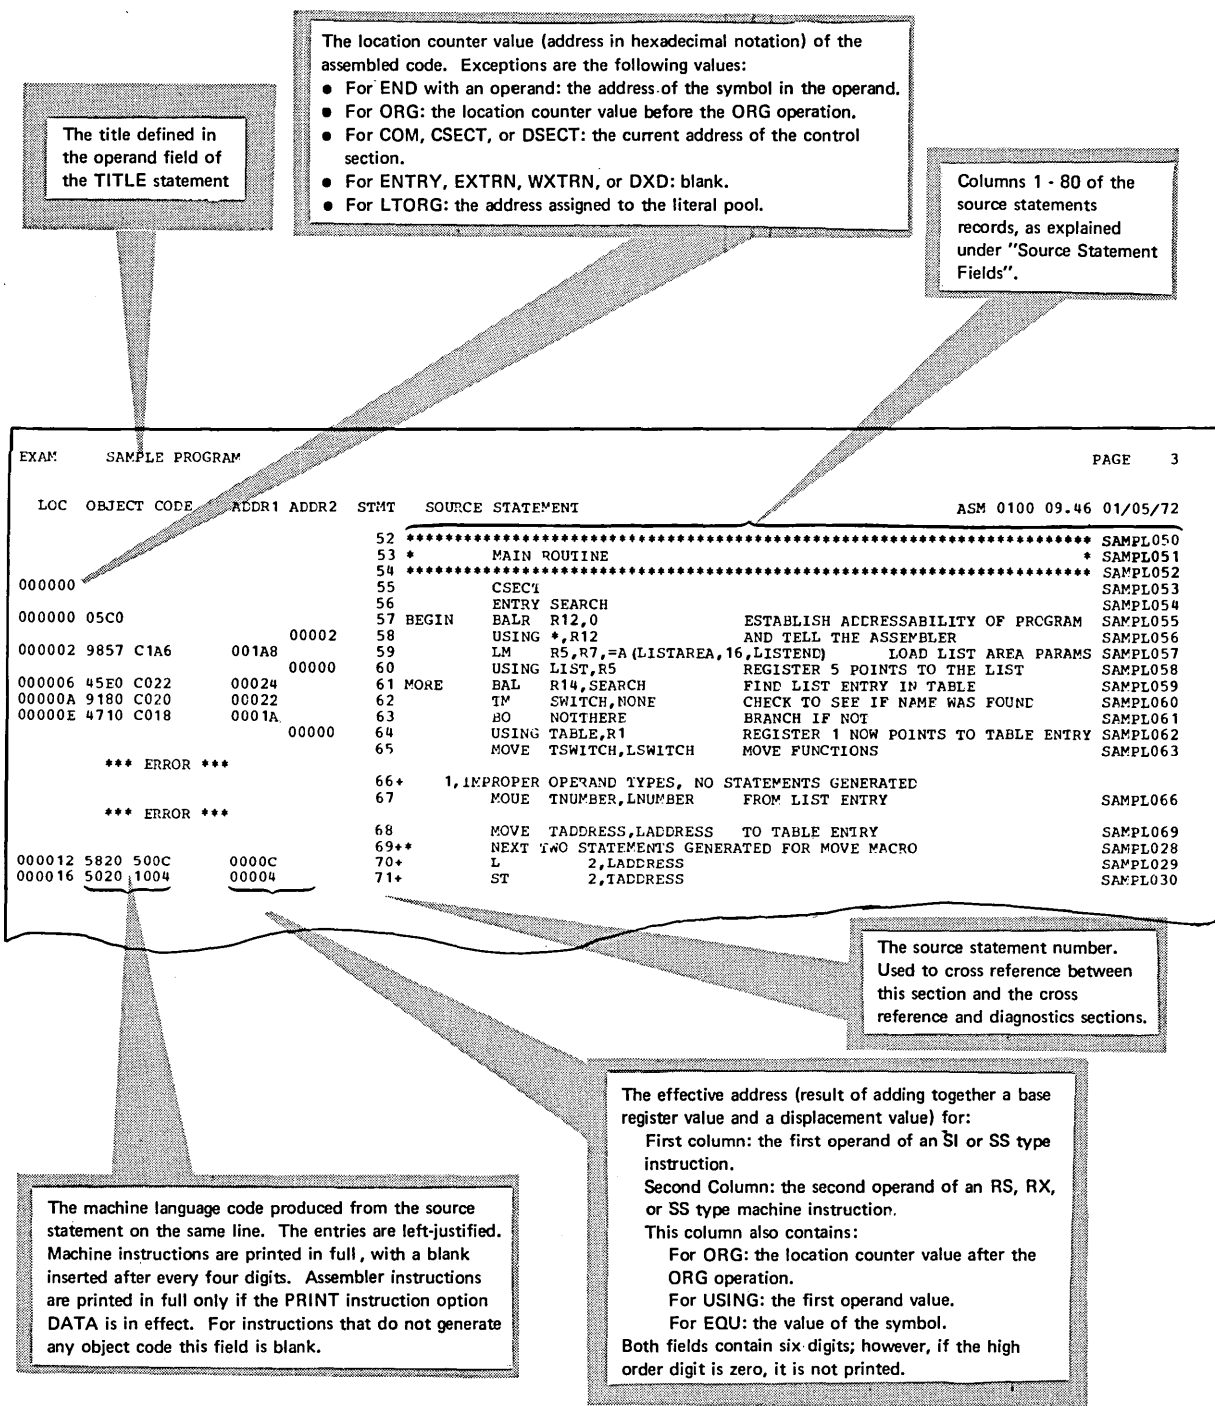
The title defined in the operand field of the TITLE statement

The location counter value (address in hexadecimal notation) of the assembled code. Exceptions are the following values:
• For END with an operand: the address of the symbol in the operand.
• For ORG: the location counter value before the ORG operation.
• For COM, CSECT, or DSECT: the current address of the control section.
• For ENTRY, EXTRN, WXTRN, or DXD: blank.
• For LTORG: the address assigned to the literal pool.

Columns 1 - 80 of the source statements records, as explained under "Source Statement Fields".

EXAM SAMPLE PROGRAM PAGE 3

LOC OBJECT CODE ADDR1 ADDR2 STMT SOURCE STATEMENT ASM 0100 09.46 01/05/72

52 ************************************************************ SAMPL050
53 * MAIN ROUTINE * SAMPL051
54 ************************************************************ SAMPL052
000000 55 CSECT SAMPL053
56 ENTRY SEARCH SAMPL054
000000 05C0 57 BEGIN BALR R12,0 ESTABLISH ADDRESSABILITY OF PROGRAM SAMPL055
00002 58 USING *,R12 AND TELL THE ASSEMBLER SAMPL056
000002 9857 C1A6 001A8 59 LM R5,R7,=A(LISTAREA,16,LISTEND) LOAD LIST AREA PARAMS SAMPL057
00000 60 USING LIST,R5 REGISTER 5 POINTS TO THE LIST SAMPL058
000006 45E0 C022 00024 61 MORE BAL R14,SEARCH FIND LIST ENTRY IN TABLE SAMPL059
00000A 9180 C020 00022 62 TM SWITCH,NONE CHECK TO SEE IF NAME WAS FOUND SAMPL060
00000E 4710 C018 0001A 63 BO NOTTHERE BRANCH IF NOT SAMPL061
00000 64 USING TABLE,R1 REGISTER 1 NOW POINTS TO TABLE ENTRY SAMPL062
65 MOVE TSWITCH,LSWITCH MOVE FUNCTIONS SAMPL063
*** ERROR ***
66+ 1,IMPROPER OPERAND TYPES, NO STATEMENTS GENERATED
67 MOUE TNUMBER,LNUMBER FROM LIST ENTRY SAMPL066
*** ERROR ***
68 MOVE TADDRESS,LADDRESS TO TABLE ENTRY SAMPL069
69+* NEXT TWO STATEMENTS GENERATED FOR MOVE MACRO SAMPL028
000012 5820 500C 0000C 70+ L 2,LADDRESS SAMPL029
000016 5020 1004 00004 71+ ST 2,TADDRESS SAMPL030

The source statement number. Used to cross reference between this section and the cross reference and diagnostics sections.

The effective address (result of adding together a base register value and a displacement value) for:
First column: the first operand of an SI or SS type instruction.
Second Column: the second operand of an RS, RX, or SS type machine instruction.
This column also contains:
For ORG: the location counter value after the ORG operation.
For USING: the first operand value.
For EQU: the value of the symbol.
Both fields contain six digits; however, if the high order digit is zero, it is not printed.

The machine language code produced from the source statement on the same line. The entries are left-justified. Machine instructions are printed in full, with a blank inserted after every four digits. Assembler instructions are printed in full only if the PRINT instruction option DATA is in effect. For instructions that do not generate any object code this field is blank.